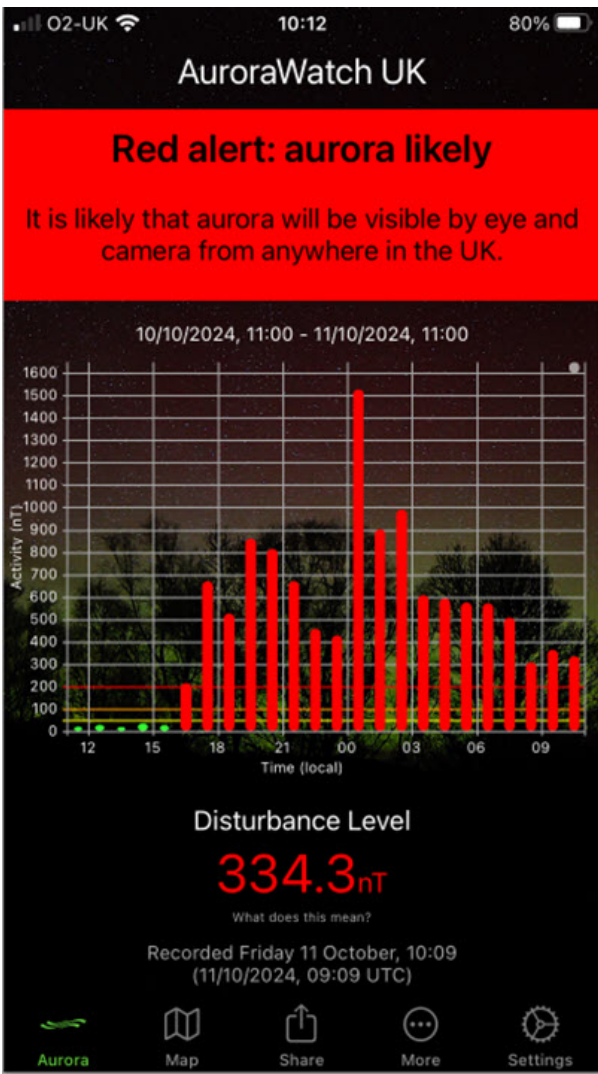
O2-UK 10:12 80%

AuroraWatch UK

Red alert: aurora likely

It is likely that aurora will be visible by eye and camera from anywhere in the UK.

10/10/2024, 11:00 - 11/10/2024, 11:00

1600
1500
1400
1300
1200
1100
1000
900
800
700
600
500
400
300
200
100
0

Activity (nT)

12 15 18 21 00 03 06 09

Time (local)

Disturbance Level

334.3nT

What does this mean?

Recorded Friday 11 October, 10:09
(11/10/2024, 09:09 UTC)

Aurora Map Share More Settings